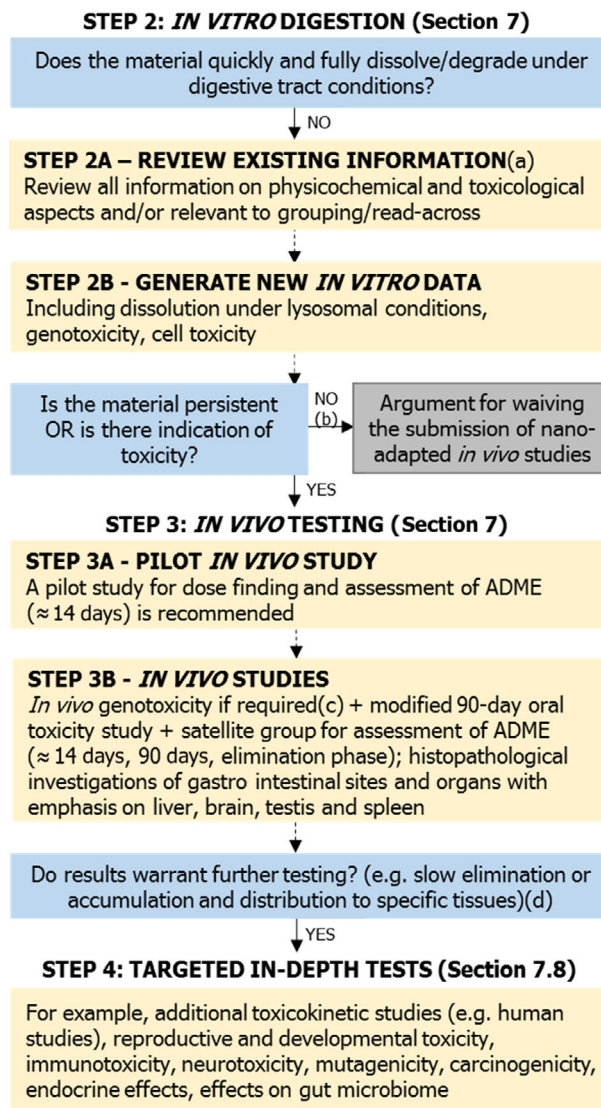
STEP 2: *IN VITRO* DIGESTION (Section 7)

Does the material quickly and fully dissolve/degrade under digestive tract conditions?

NO

STEP 2A – REVIEW EXISTING INFORMATION(a)
Review all information on physicochemical and toxicological aspects and/or relevant to grouping/read-across

STEP 2B - GENERATE NEW *IN VITRO* DATA
Including dissolution under lysosomal conditions, genotoxicity, cell toxicity

Is the material persistent OR is there indication of toxicity?

NO (b)

Argument for waiving the submission of nano-adapted *in vivo* studies

YES

STEP 3: *IN VIVO* TESTING (Section 7)

STEP 3A - PILOT *IN VIVO* STUDY
A pilot study for dose finding and assessment of ADME ($\approx$ 14 days) is recommended

STEP 3B - *IN VIVO* STUDIES
*In vivo* genotoxicity if required(c) + modified 90-day oral toxicity study + satellite group for assessment of ADME ($\approx$ 14 days, 90 days, elimination phase); histopathological investigations of gastro intestinal sites and organs with emphasis on liver, brain, testis and spleen

Do results warrant further testing? (e.g. slow elimination or accumulation and distribution to specific tissues)(d)

YES

STEP 4: TARGETED IN-DEPTH TESTS (Section 7.8)

For example, additional toxicokinetic studies (e.g. human studies), reproductive and developmental toxicity, immunotoxicity, neurotoxicity, mutagenicity, carcinogenicity, endocrine effects, effects on gut microbiome